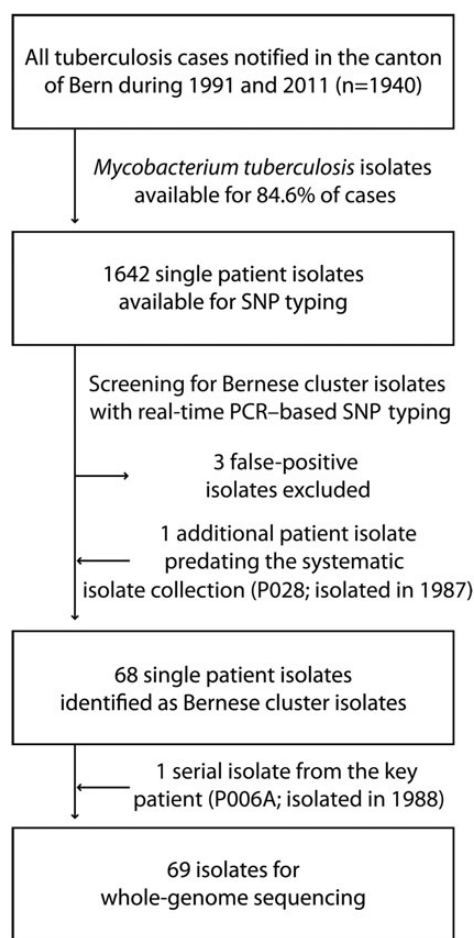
All tuberculosis cases notified in the canton of Bern during 1991 and 2011 (n=1940)

Mycobacterium tuberculosis isolates available for 84.6% of cases

1642 single patient isolates available for SNP typing

Screening for Bernese cluster isolates with real-time PCR–based SNP typing

3 false-positive isolates excluded

1 additional patient isolate predating the systematic isolate collection (P028; isolated in 1987)

68 single patient isolates identified as Bernese cluster isolates

1 serial isolate from the key patient (P006A; isolated in 1988)

69 isolates for whole-genome sequencing